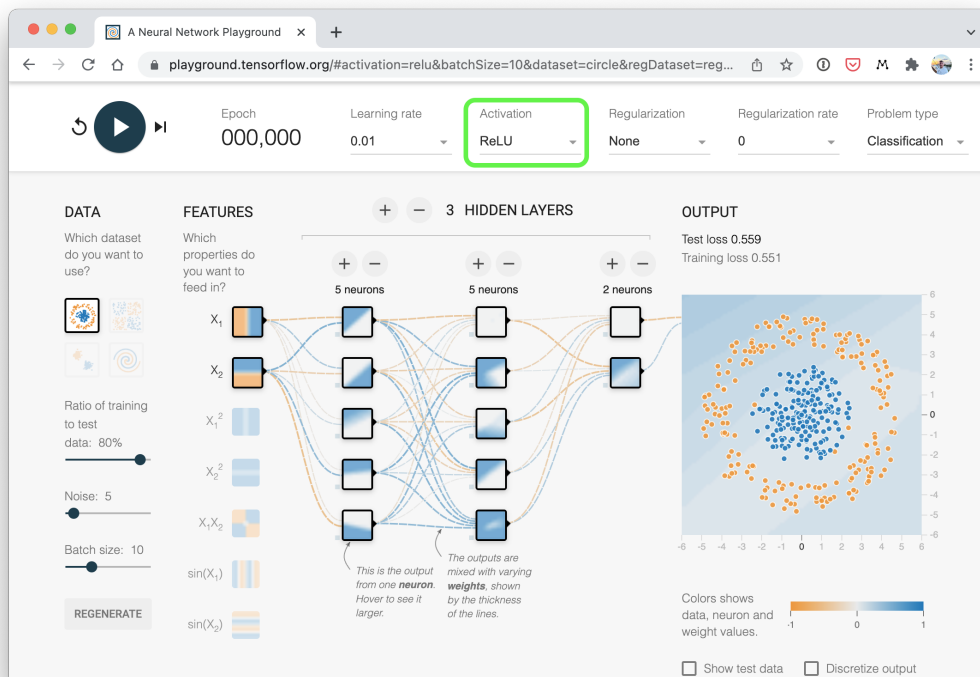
A Neural Network Playground

playground.tensorflow.org/#activation=relu&batchSize=10&dataset=circle&regDataset=reg...

Epoch
000,000

Learning rate
0.01

Activation
ReLU

Regularization
None

Regularization rate
0

Problem type
Classification

DATA
Which dataset do you want to use?

Ratio of training to test data: 80%

Noise: 5

Batch size: 10

REGENERATE

FEATURES
Which properties do you want to feed in?

$X_1$
$X_2$
$X_1^2$
$X_2^2$
$X_1X_2$
$\sin(X_1)$
$\sin(X_2)$

+ − 3 HIDDEN LAYERS

+ −
5 neurons

+ −
5 neurons

+ −
2 neurons

This is the output from one **neuron**. Hover to see it larger.

The outputs are mixed with varying **weights**, shown by the thickness of the lines.

OUTPUT
Test loss 0.559
Training loss 0.551

6 5 4 3 2 1 0 -1 -2 -3 -4 -5 -6

-6 -5 -4 -3 -2 -1 0 1 2 3 4 5 6

Colors shows data, neuron and weight values.

-1 0 1

Show test data
Discretize output